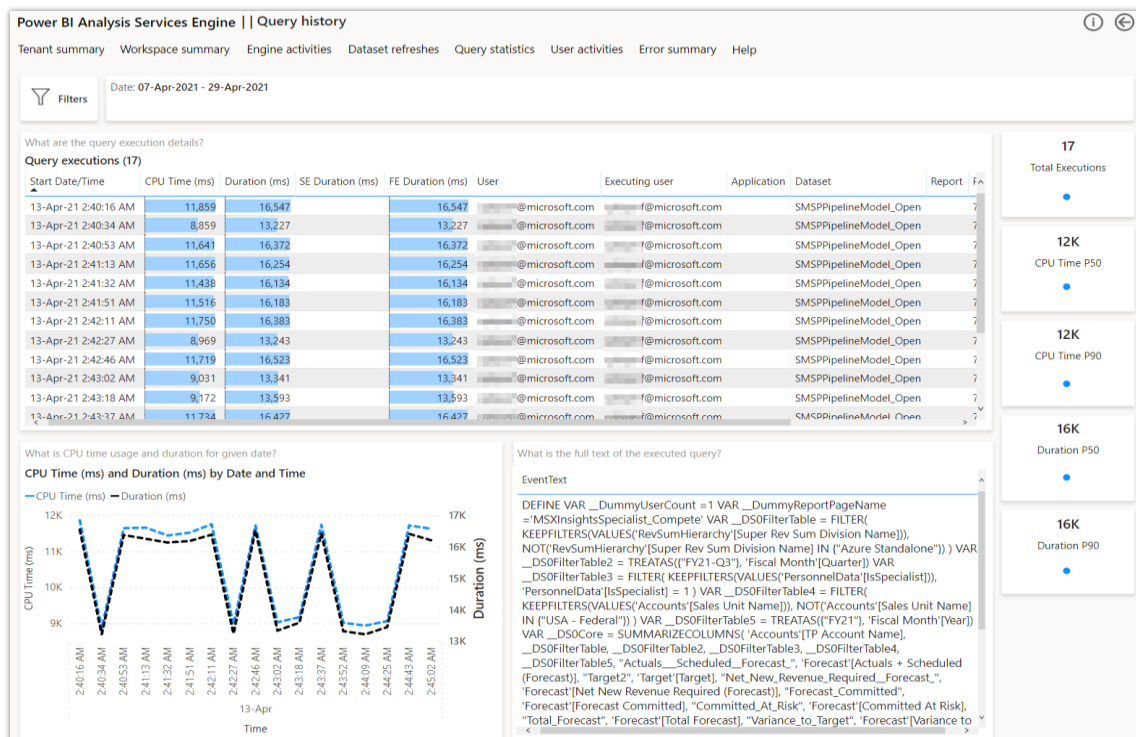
Power BI Analysis Services Engine | | Query history

Tenant summary Workspace summary Engine activities Dataset refreshes Query statistics User activities Error summary Help

Filters

Date: 07-Apr-2021 - 29-Apr-2021

What are the query execution details?

Query executions (17)

| Start Date/Time | CPU Time (ms) | Duration (ms) | SE Duration (ms) | FE Duration (ms) | User | Executing user | Application | Dataset | Report | F |
|---|---|---|---|---|---|---|---|---|---|---|
| 13-Apr-21 2:40:16 AM | 11,859 | 16,547 | | 16,547 | @microsoft.com | f@microsoft.com | | SMSPPipelineModel_Open | | 7 |
| 13-Apr-21 2:40:34 AM | 8,859 | 13,227 | | 13,227 | @microsoft.com | f@microsoft.com | | SMSPPipelineModel_Open | | 7 |
| 13-Apr-21 2:40:53 AM | 11,641 | 16,372 | | 16,372 | @microsoft.com | f@microsoft.com | | SMSPPipelineModel_Open | | 7 |
| 13-Apr-21 2:41:13 AM | 11,656 | 16,254 | | 16,254 | @microsoft.com | f@microsoft.com | | SMSPPipelineModel_Open | | 7 |
| 13-Apr-21 2:41:32 AM | 11,438 | 16,134 | | 16,134 | @microsoft.com | f@microsoft.com | | SMSPPipelineModel_Open | | 7 |
| 13-Apr-21 2:41:51 AM | 11,516 | 16,183 | | 16,183 | @microsoft.com | f@microsoft.com | | SMSPPipelineModel_Open | | 7 |
| 13-Apr-21 2:42:11 AM | 11,750 | 16,383 | | 16,383 | @microsoft.com | f@microsoft.com | | SMSPPipelineModel_Open | | 7 |
| 13-Apr-21 2:42:27 AM | 8,969 | 13,243 | | 13,243 | @microsoft.com | f@microsoft.com | | SMSPPipelineModel_Open | | 7 |
| 13-Apr-21 2:42:46 AM | 11,719 | 16,523 | | 16,523 | @microsoft.com | f@microsoft.com | | SMSPPipelineModel_Open | | 7 |
| 13-Apr-21 2:43:02 AM | 9,031 | 13,341 | | 13,341 | @microsoft.com | f@microsoft.com | | SMSPPipelineModel_Open | | 7 |
| 13-Apr-21 2:43:18 AM | 9,172 | 13,593 | | 13,593 | @microsoft.com | f@microsoft.com | | SMSPPipelineModel_Open | | 7 |
| 13-Apr-21 2:43:37 AM | 11,734 | 16,427 | | 16,427 | @microsoft.com | f@microsoft.com | | SMSPPipelineModel_Open | | 7 |

17
Total Executions

12K
CPU Time P50

12K
CPU Time P90

16K
Duration P50

16K
Duration P90

What is CPU time usage and duration for given date?

CPU Time (ms) and Duration (ms) by Date and Time

CPU Time (ms) Duration (ms)

12K 11K 10K 9K
CPU Time (ms)
17K 16K 15K 14K 13K
Duration (ms)
2:40:16 AM 2:40:34 AM 2:40:53 AM 2:41:13 AM 2:41:32 AM 2:41:51 AM 2:42:11 AM 2:42:27 AM 2:42:46 AM 2:43:02 AM 2:43:18 AM 2:43:37 AM 2:43:52 AM 2:44:09 AM 2:44:25 AM 2:44:43 AM 2:45:02 AM
13-Apr
Time

What is the full text of the executed query?

EventText

DEFINE VAR __DummyUserCount =1 VAR __DummyReportPageName ='MSXInsightsSpecialist_Compete' VAR __DS0FilterTable = FILTER( KEEPFILTERS(VALUES('RevSumHierarchy'[Super Rev Sum Division Name])), NOT('RevSumHierarchy'[Super Rev Sum Division Name] IN {"Azure Standalone"}) ) VAR __DS0FilterTable2 = TREATAS({"FY21-Q3"}, 'Fiscal Month'[Quarter]) VAR __DS0FilterTable3 = FILTER( KEEPFILTERS(VALUES('PersonnelData'[IsSpecialist])), 'PersonnelData'[IsSpecialist] = 1 ) VAR __DS0FilterTable4 = FILTER( KEEPFILTERS(VALUES('Accounts'[Sales Unit Name])), NOT('Accounts'[Sales Unit Name] IN {"USA - Federal"}) ) VAR __DS0FilterTable5 = TREATAS({"FY21"}, 'Fiscal Month'[Year]) VAR __DS0Core = SUMMARIZECOLUMNS( 'Accounts'[TP Account Name], __DS0FilterTable, __DS0FilterTable2, __DS0FilterTable3, __DS0FilterTable4, __DS0FilterTable5, "Actuals___Scheduled__Forecast_", 'Forecast'[Actuals + Scheduled (Forecast)], "Target2", 'Target'[Target], "Net_New_Revenue_Required__Forecast_", 'Forecast'[Net New Revenue Required (Forecast)], "Forecast_Committed", 'Forecast'[Forecast Committed], "Committed_At_Risk", 'Forecast'[Committed At Risk], "Total_Forecast", 'Forecast'[Total Forecast], "Variance_to_Target", 'Forecast'[Variance to